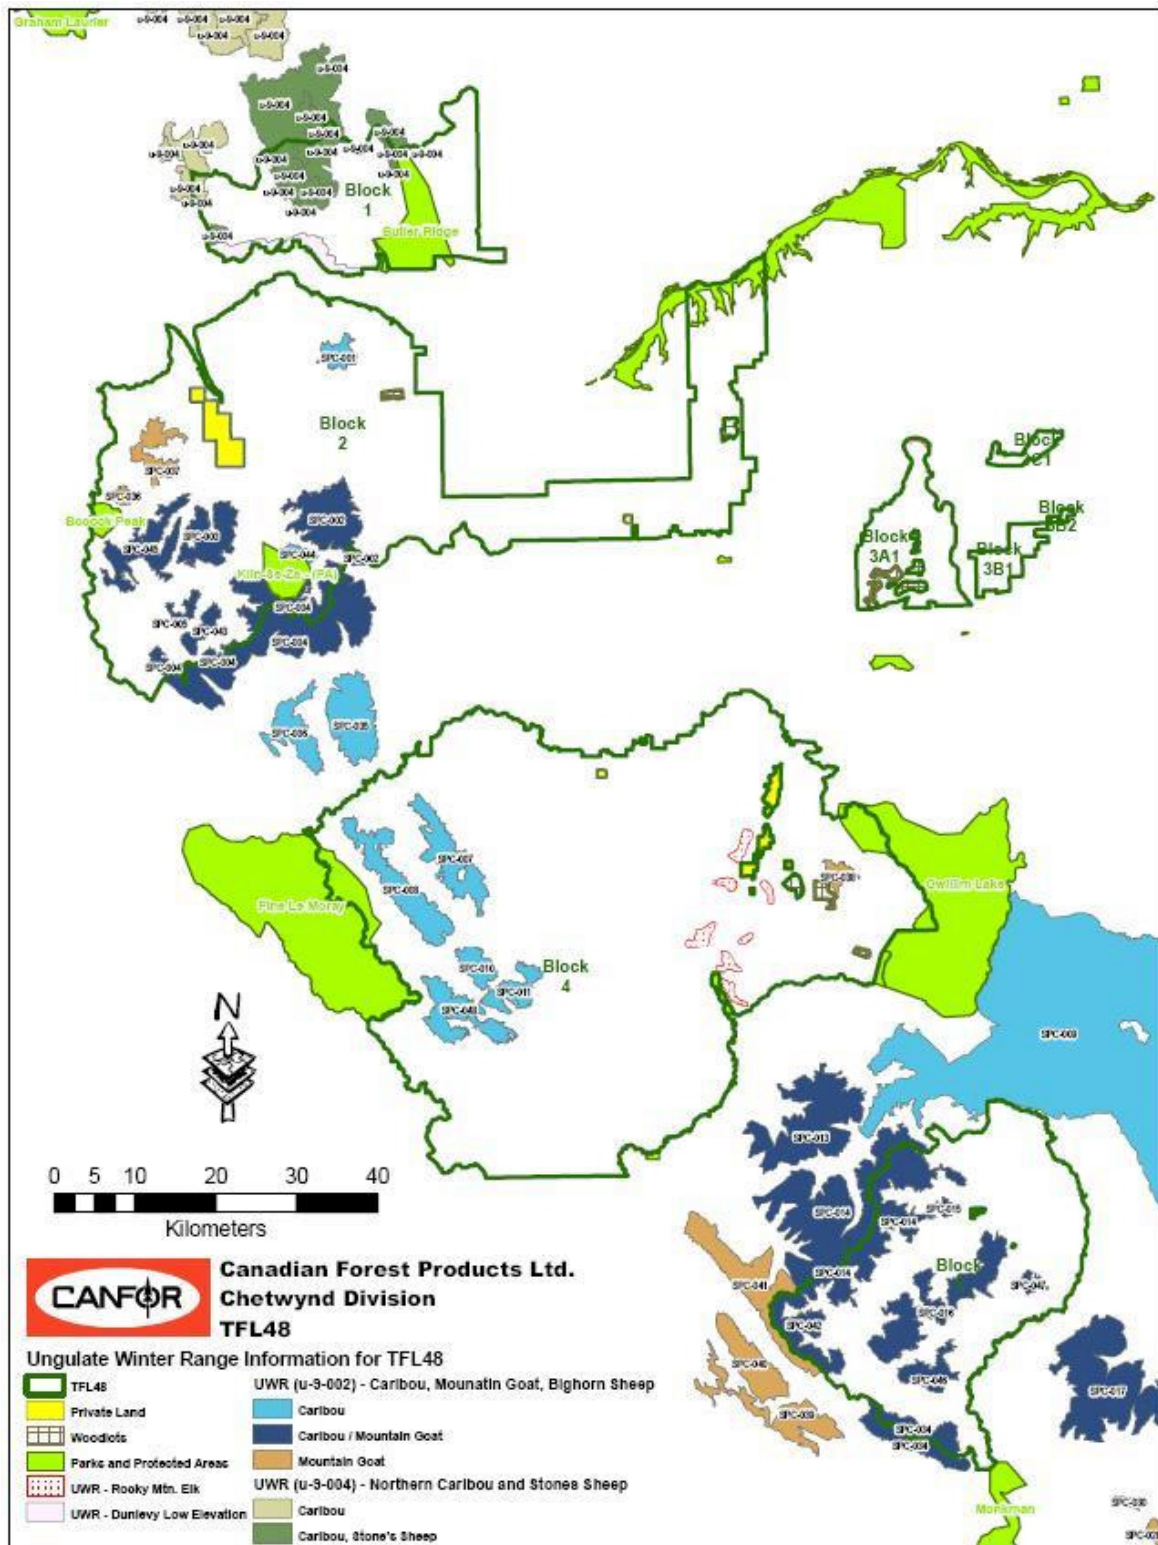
Graham Laurier
u-9-004 u-9-004 u-9-004
u-9-004 u-9-004
u-9-004
u-9-004
u-9-004
u-9-004
u-9-004
u-9-004 u-9-004 u-9-004 u-9-004
u-9-004 u-9-004 u-9-004
u-9-004 u-9-004
u-9-004 u-9-004
u-9-004 u-9-004
u-9-004
u-9-004
Block 1
Butler Ridge

SPC-001
Block 2
SPC-007
SPC-036
Bocock Peak
SPC-002
SPC-045 SPC-003
SPC-044 SPC-002
Klin-Se-Za (PA)
SPC-004
SPC-005 SPC-043
SPC-004
SPC-004 SPC-004
SPC-036 SPC-005

Block C1
Block 3B2
Block 3A1
Block 3B1

SPC-007
SPC-008
Pine Le Moray
SPC-038
Gwillim Lake
SPC-010
SPC-011
SPC-048
Block 4
SPC-009

N

0 5 10 20 30 40
Kilometers

SPC-013
SPC-014
SPC-014 SPC-015
SPC-014
SPC-041
Block
SPC-047
SPC-016
SPC-042
SPC-040
SPC-046
SPC-017
SPC-039
SPC-004
SPC-004
Moberman
SPC-030
SPC-031

CANFOR
Canadian Forest Products Ltd.
Chetwynd Division
TFL48
Ungulate Winter Range Information for TFL48
TFL48
Private Land
Woodlots
Parks and Protected Areas
UWR - Rocky Mtn. Elk
UWR - Dunlevy Low Elevation
UWR (u-9-002) - Caribou, Mounatin Goat, Bighorn Sheep
Caribou
Caribou / Mountain Goat
Mountain Goat
UWR (u-9-004) - Northern Caribou and Stonee Sheep
Caribou
Caribou, Stone's Sheep